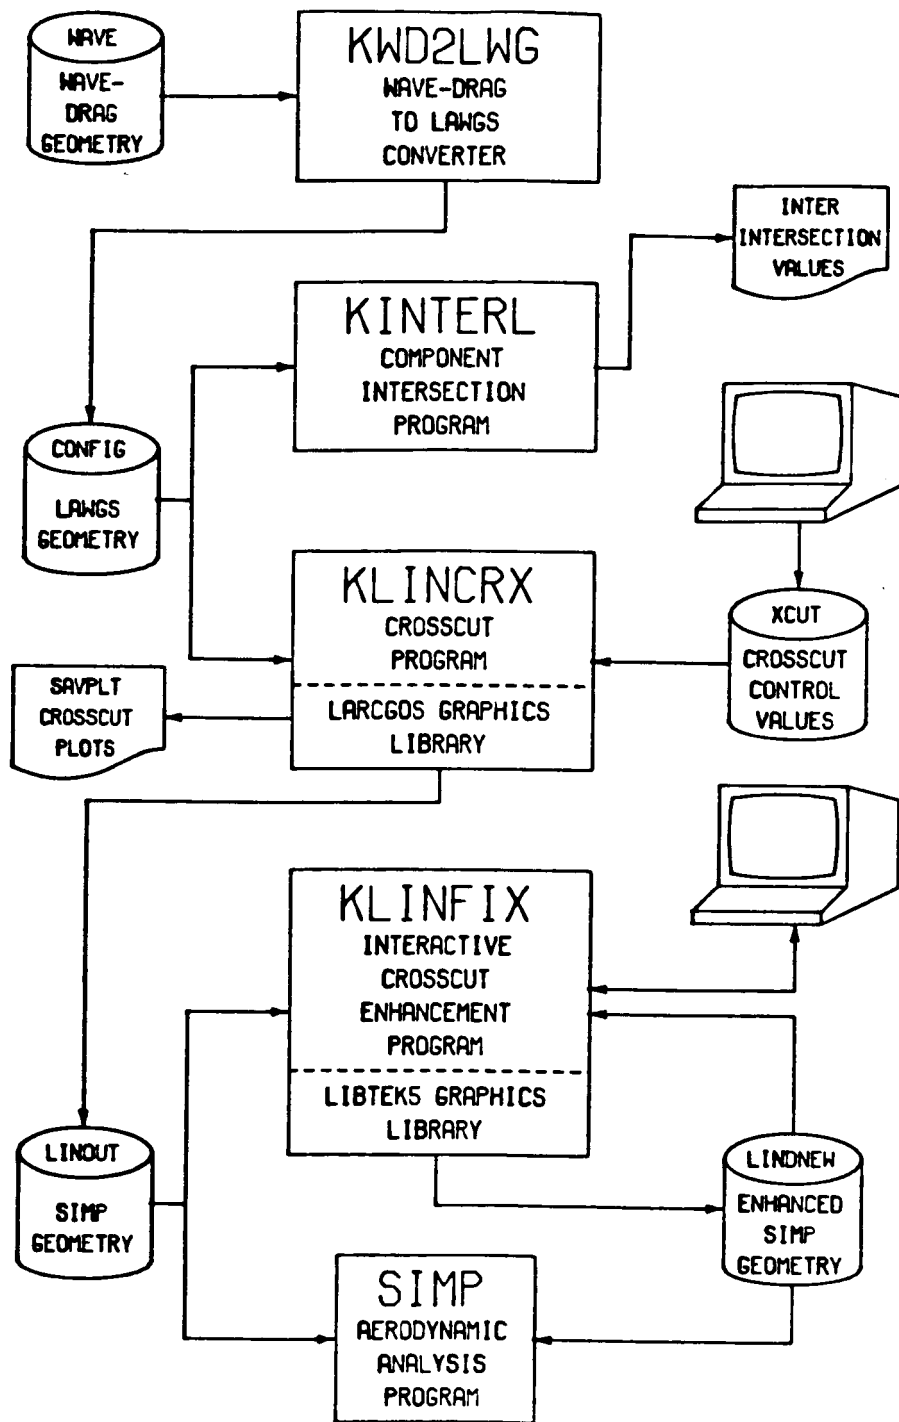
WAVE
WAVE-DRAG GEOMETRY

KWD2LWG
WAVE-DRAG TO LAWGS CONVERTER

INTER
INTERSECTION VALUES

KINTERL
COMPONENT INTERSECTION PROGRAM

CONFIG
LAWGS GEOMETRY

KLINCRX
CROSSCUT PROGRAM
LARCGOS GRAPHICS LIBRARY

XCUT
CROSSCUT CONTROL VALUES

SAVPLT
CROSSCUT PLOTS

KLINFIX
INTERACTIVE CROSSCUT ENHANCEMENT PROGRAM
LIBTEK5 GRAPHICS LIBRARY

LINOUT
SIMP GEOMETRY

LINDNEW
ENHANCED SIMP GEOMETRY

SIMP
AERODYNAMIC ANALYSIS PROGRAM